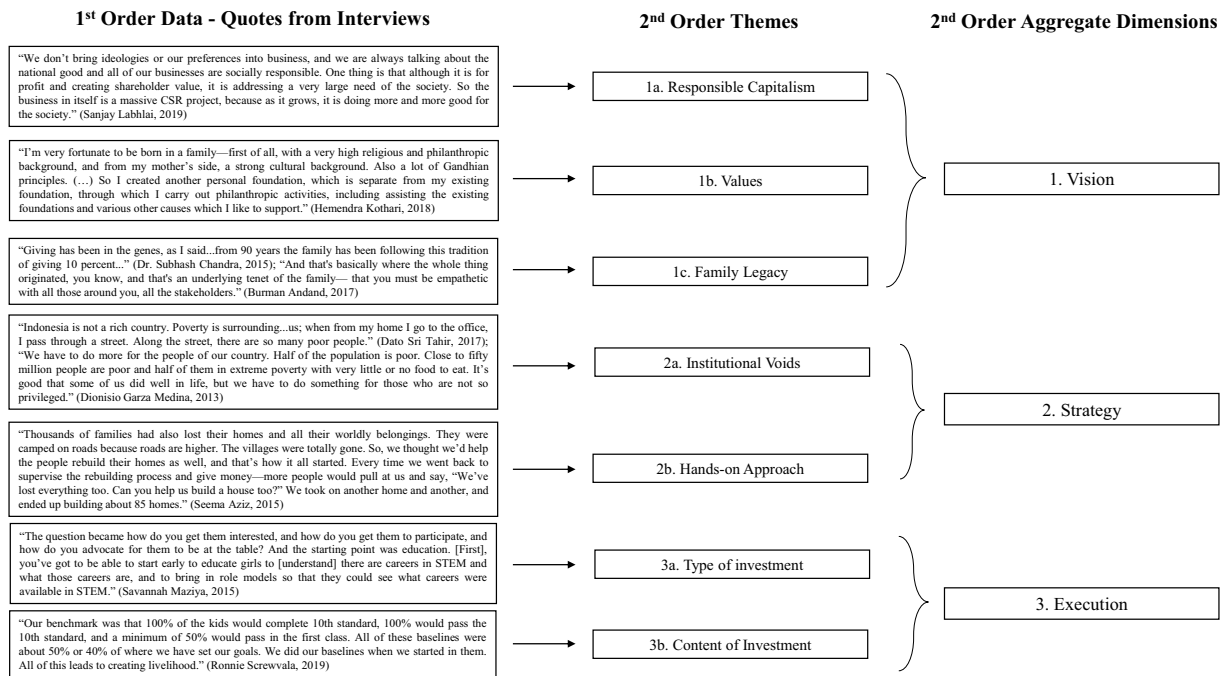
1st Order Data - Quotes from Interviews

2nd Order Themes

2nd Order Aggregate Dimensions

"We don't bring ideologies or our preferences into business, and we are always talking about the national good and all of our businesses are socially responsible. One thing is that although it is for profit and creating shareholder value, it is addressing a very large need of the society. So the business in itself is a massive CSR project, because as it grows, it is doing more and more good for the society." (Sanjay Labhlai, 2019)

1a. Responsible Capitalism

"I'm very fortunate to be born in a family—first of all, with a very high religious and philanthropic background, and from my mother's side, a strong cultural background. Also a lot of Gandhian principles. (…) So I created another personal foundation, which is separate from my existing foundation, through which I carry out philanthropic activities, including assisting the existing foundations and various other causes which I like to support." (Hemendra Kothari, 2018)

1b. Values

1. Vision

"Giving has been in the genes, as I said...from 90 years the family has been following this tradition of giving 10 percent..." (Dr. Subhash Chandra, 2015); "And that's basically where the whole thing originated, you know, and that's an underlying tenet of the family— that you must be empathetic with all those around you, all the stakeholders." (Burman Andand, 2017)

1c. Family Legacy

"Indonesia is not a rich country. Poverty is surrounding...us; when from my home I go to the office, I pass through a street. Along the street, there are so many poor people." (Dato Sri Tahir, 2017); "We have to do more for the people of our country. Half of the population is poor. Close to fifty million people are poor and half of them in extreme poverty with very little or no food to eat. It's good that some of us did well in life, but we have to do something for those who are not so privileged." (Dionisio Garza Medina, 2013)

2a. Institutional Voids

2. Strategy

"Thousands of families had also lost their homes and all their worldly belongings. They were camped on roads because roads are higher. The villages were totally gone. So, we thought we'd help the people rebuild their homes as well, and that's how it all started. Every time we went back to supervise the rebuilding process and give money—more people would pull at us and say, "We've lost everything too. Can you help us build a house too?" We took on another home and another, and ended up building about 85 homes." (Seema Aziz, 2015)

2b. Hands-on Approach

"The question became how do you get them interested, and how do you get them to participate, and how do you advocate for them to be at the table? And the starting point was education. [First], you've got to be able to start early to educate girls to [understand] there are careers in STEM and what those careers are, and to bring in role models so that they could see what careers were available in STEM." (Savannah Maziya, 2015)

3a. Type of investment

3. Execution

"Our benchmark was that 100% of the kids would complete 10th standard, 100% would pass the 10th standard, and a minimum of 50% would pass in the first class. All of these baselines were about 50% or 40% of where we have set our goals. We did our baselines when we started in them. All of this leads to creating livelihood." (Ronnie Screwvala, 2019)

3b. Content of Investment